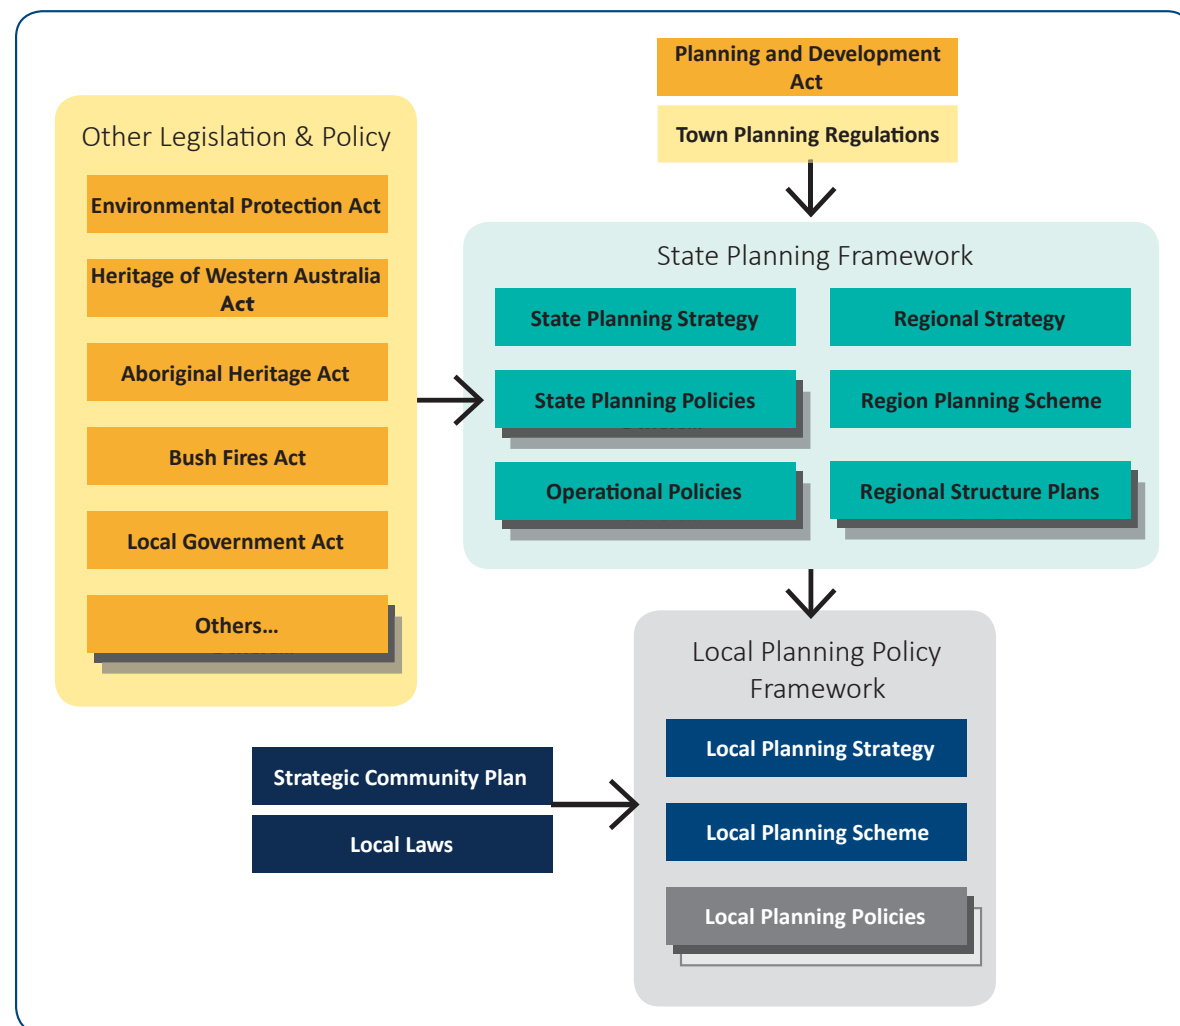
Planning and Development Act

Town Planning Regulations

Other Legislation & Policy

Environmental Protection Act

Heritage of Western Australia Act

Aboriginal Heritage Act

Bush Fires Act

Local Government Act

Others...

State Planning Framework

State Planning Strategy

Regional Strategy

State Planning Policies

Region Planning Scheme

Operational Policies

Regional Structure Plans

Local Planning Policy Framework

Local Planning Strategy

Local Planning Scheme

Local Planning Policies

Strategic Community Plan

Local Laws